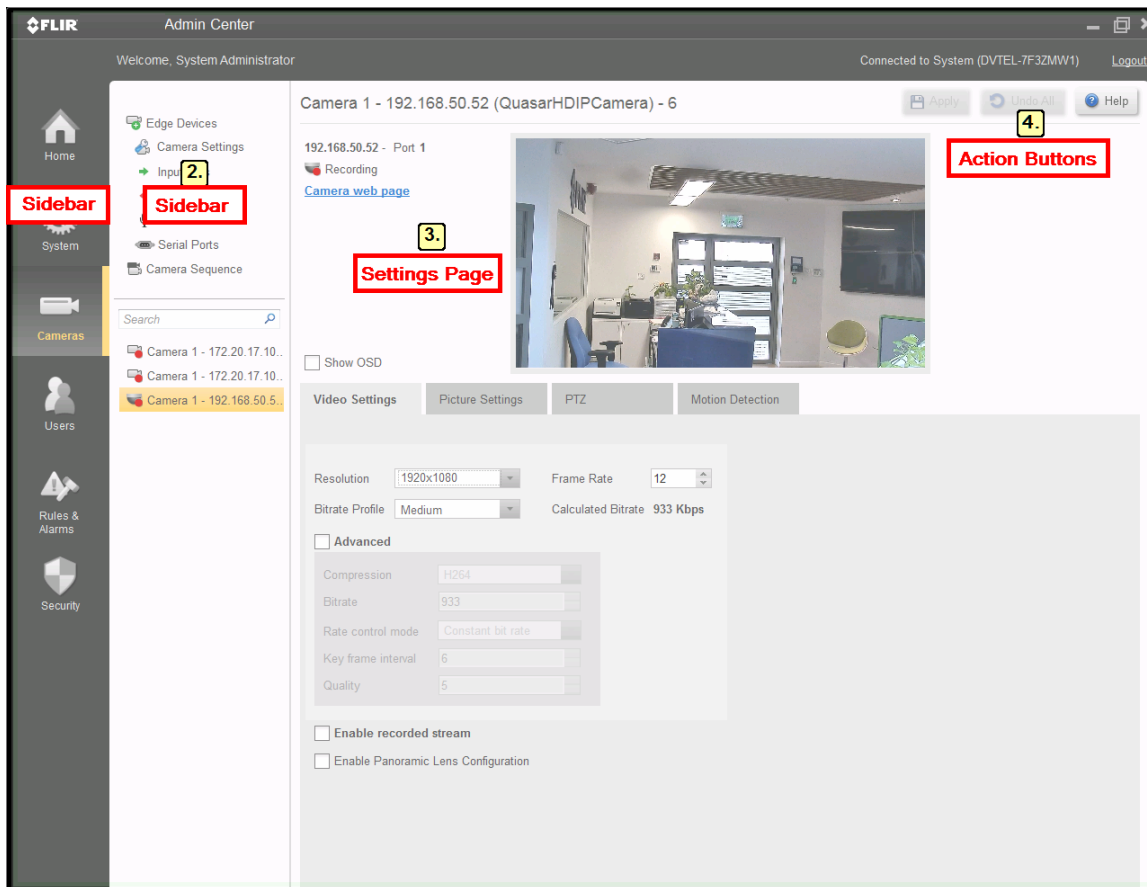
FLIR Admin Center

Welcome, System Administrator

Connected to System (DVTEL-7F3ZMW1) Logout

Home

Sidebar

System

Cameras

Users

Rules & Alarms

Security

Edge Devices
Camera Settings
Inpu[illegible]
2.
Sidebar
Serial Ports
Camera Sequence

Search

Camera 1 - 172.20.17.10...
Camera 1 - 172.20.17.10...
Camera 1 - 192.168.50.5...

Camera 1 - 192.168.50.52 (QuasarHDIPCamera) - 6

Apply Undo All Help

4.
Action Buttons

192.168.50.52 - Port 1
Recording
Camera web page

3.
Settings Page

Show OSD

Video Settings | Picture Settings | PTZ | Motion Detection

Resolution 1920x1080
Frame Rate 12
Bitrate Profile Medium
Calculated Bitrate 933 Kbps

Advanced

Compression H264
Bitrate 933
Rate control mode Constant bit rate
Key frame interval 6
Quality 5

Enable recorded stream

Enable Panoramic Lens Configuration